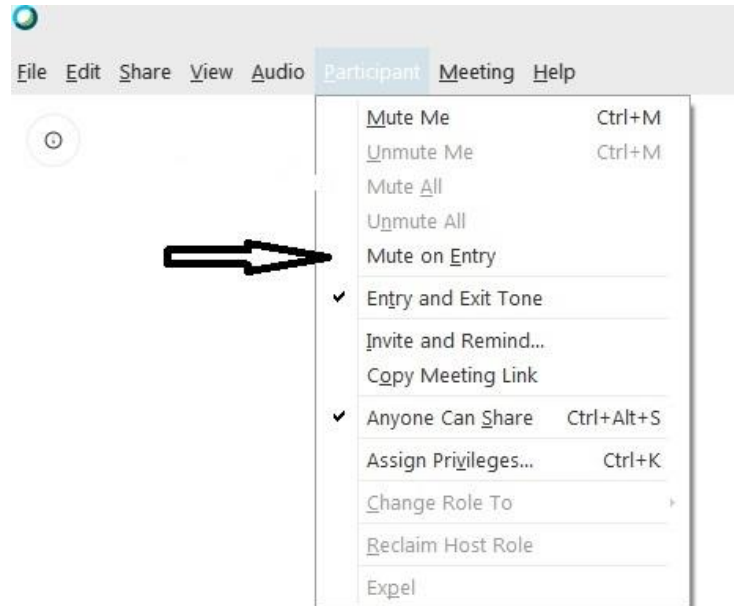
File Edit Share View Audio Participant Meeting Help

Mute Me Ctrl+M
Unmute Me Ctrl+M
Mute All
Unmute All
Mute on Entry
✔ Entry and Exit Tone
Invite and Remind...
Copy Meeting Link
✔ Anyone Can Share Ctrl+Alt+S
Assign Privileges... Ctrl+K
Change Role To
Reclaim Host Role
Expel